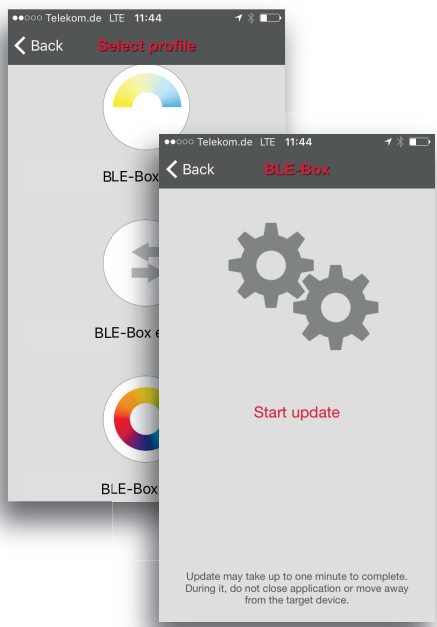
●●○○○ Telekom.de LTE 11:44

Back Select profile

BLE-Box

BLE-Box e

BLE-Box

●●○○○ Telekom.de LTE 11:44

Back BLE-Box

Start update

Update may take up to one minute to complete. During it, do not close application or move away from the target device.